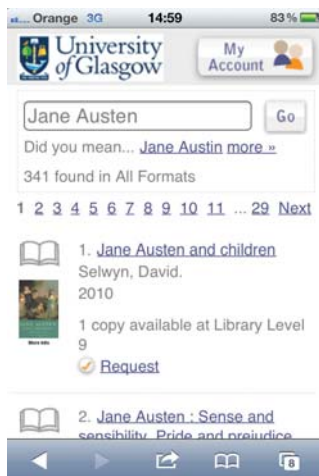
Orange 3G 14:59 83%

University of Glasgow

My Account

Jane Austen

Go

Did you mean... Jane Austin more »

341 found in All Formats

1 2 3 4 5 6 7 8 9 10 11 ... 29 Next

1. Jane Austen and children

Selwyn, David.

2010

1 copy available at Library Level 9

Request

2. Jane Austen : Sense and sensibility, Pride and prejudice

8